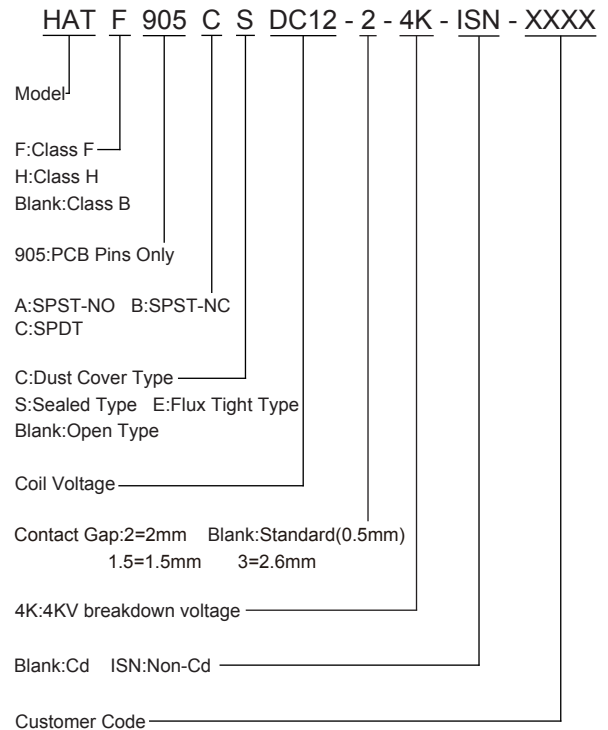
HAT F 905 C S DC12 - 2 - 4K - ISN - XXXX

Model

F:Class F
H:Class H
Blank:Class B

905:PCB Pins Only

A:SPST-NO B:SPST-NC
C:SPDT

C:Dust Cover Type
S:Sealed Type E:Flux Tight Type
Blank:Open Type

Coil Voltage

Contact Gap:2=2mm Blank:Standard(0.5mm)
1.5=1.5mm 3=2.6mm

4K:4KV breakdown voltage

Blank:Cd ISN:Non-Cd

Customer Code